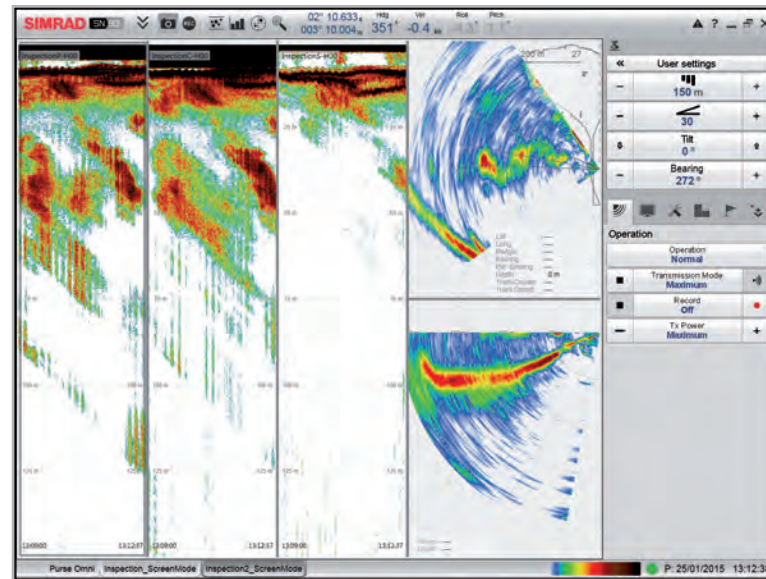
SIMRAD SN 90

02° 10.633' N
003° 10.004' E
Hdg 351°
Ver -0.4 m/s
Roll
Pitch

User settings
150 m
30
Tilt
0°
Bearing
272°

Operation
Operation
Normal
Transmission Mode
Maximum
Record
Off
Tx Power
Maximum

25 m
50 m
75 m
100 m
125 m

13:09:00
13:12:37
13:09:00
13:12:37
13:09:00
13:12:37

Lat
Long
Range
Bearing
Rel. Bearing
Depth
0 m

Purse Omni
Inspection_ScreenMode
Inspection2_ScreenMode
P: 25/01/2015 13:12:3